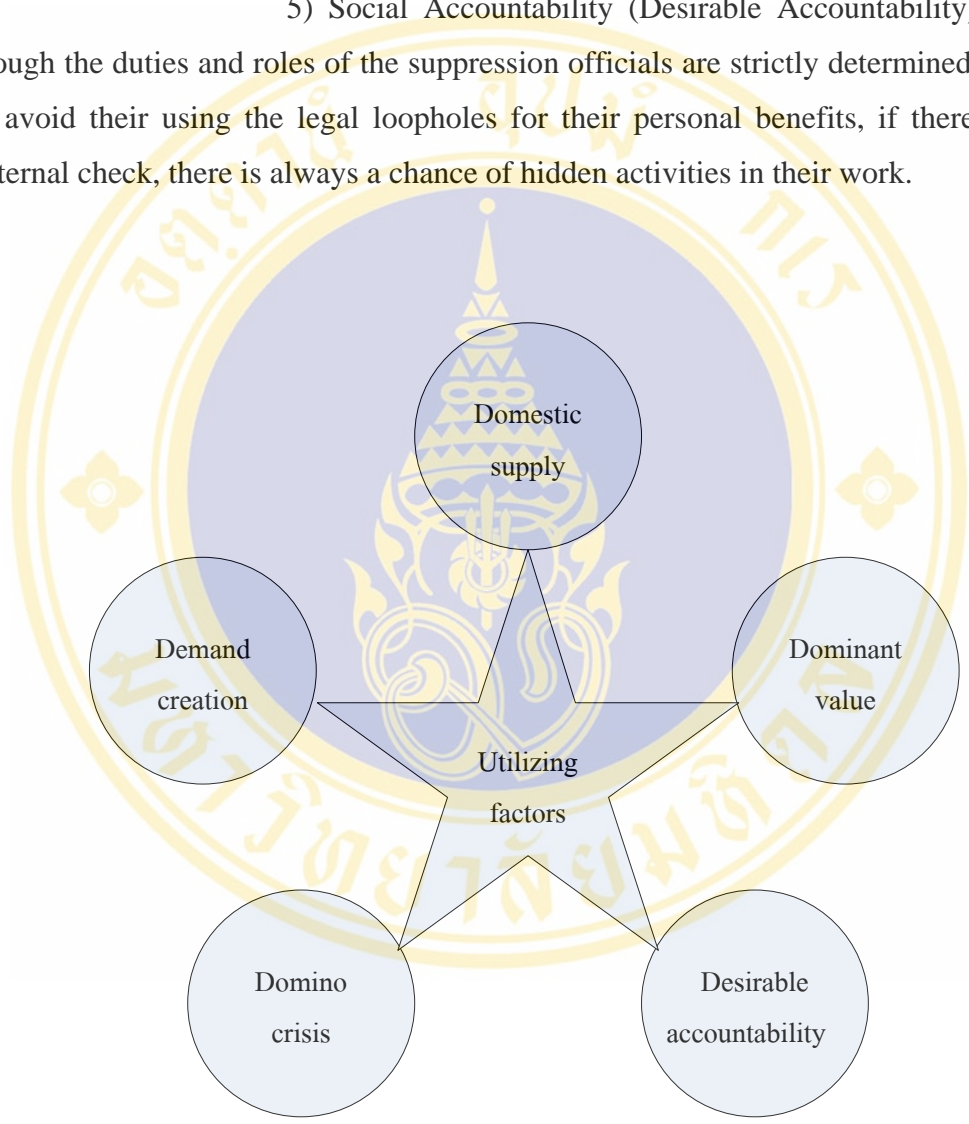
5) Social Accountability (Desirable Accountability) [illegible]ough the duties and roles of the suppression officials are strictly determined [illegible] avoid their using the legal loopholes for their personal benefits, if there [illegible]ternal check, there is always a chance of hidden activities in their work.

Domestic supply

Demand creation

Dominant value

Utilizing factors

Domino crisis

Desirable accountability